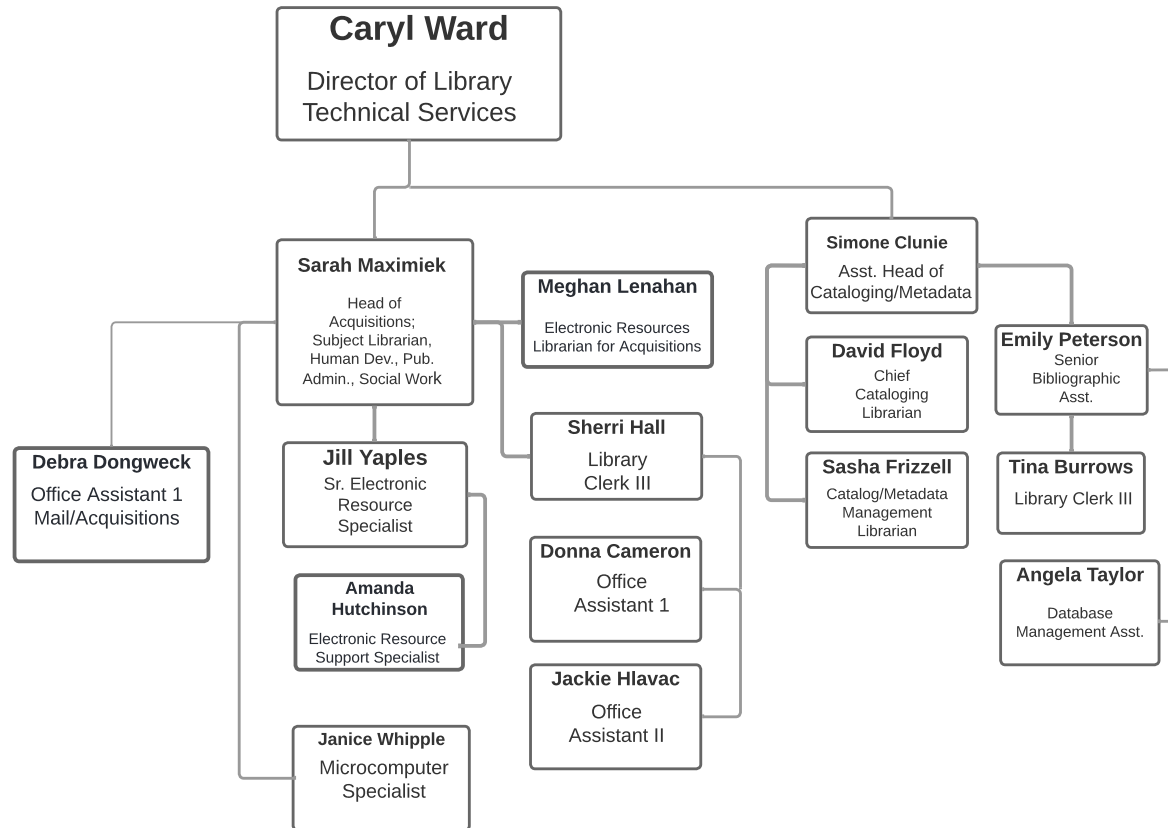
Caryl Ward
Director of Library Technical Services

Sarah Maximiek
Head of Acquisitions; Subject Librarian, Human Dev., Pub. Admin., Social Work

Meghan Lenahan
Electronic Resources Librarian for Acquisitions

Simone Clunie
Asst. Head of Cataloging/Metadata

Debra Dongweck
Office Assistant 1 Mail/Acquisitions

Jill Yaples
Sr. Electronic Resource Specialist

Amanda Hutchinson
Electronic Resource Support Specialist

Janice Whipple
Microcomputer Specialist

Sherri Hall
Library Clerk III

Donna Cameron
Office Assistant 1

Jackie Hlavac
Office Assistant II

David Floyd
Chief Cataloging Librarian

Sasha Frizzell
Catalog/Metadata Management Librarian

Emily Peterson
Senior Bibliographic Asst.

Tina Burrows
Library Clerk III

Angela Taylor
Database Management Asst.